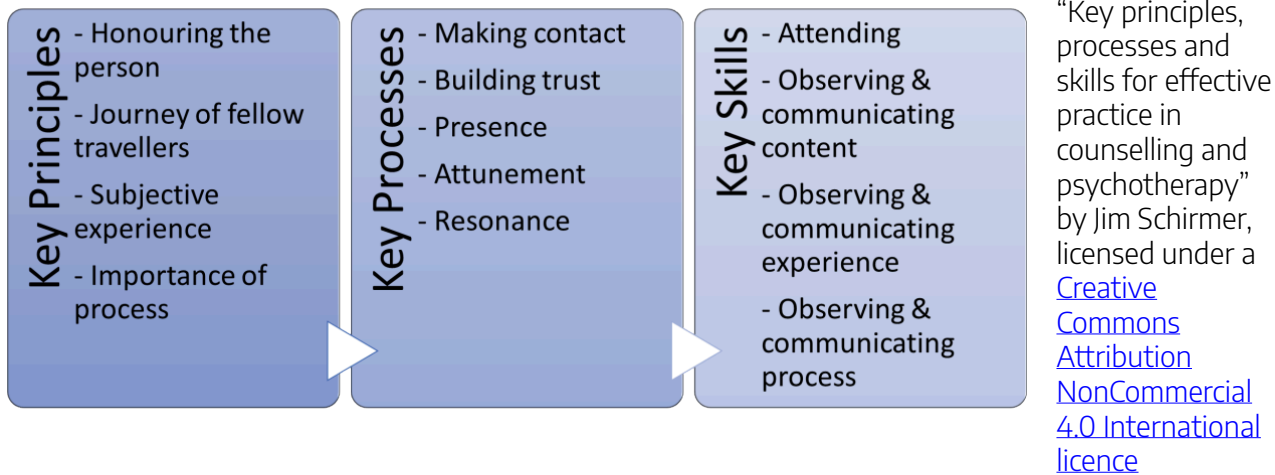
Key Principles
- Honouring the person
- Journey of fellow travellers
- Subjective experience
- Importance of process

Key Processes
- Making contact
- Building trust
- Presence
- Attunement
- Resonance

Key Skills
- Attending
- Observing & communicating content
- Observing & communicating experience
- Observing & communicating process

"Key principles, processes and skills for effective practice in counselling and psychotherapy" by Jim Schirmer, licensed under a Creative Commons Attribution NonCommercial 4.0 International licence